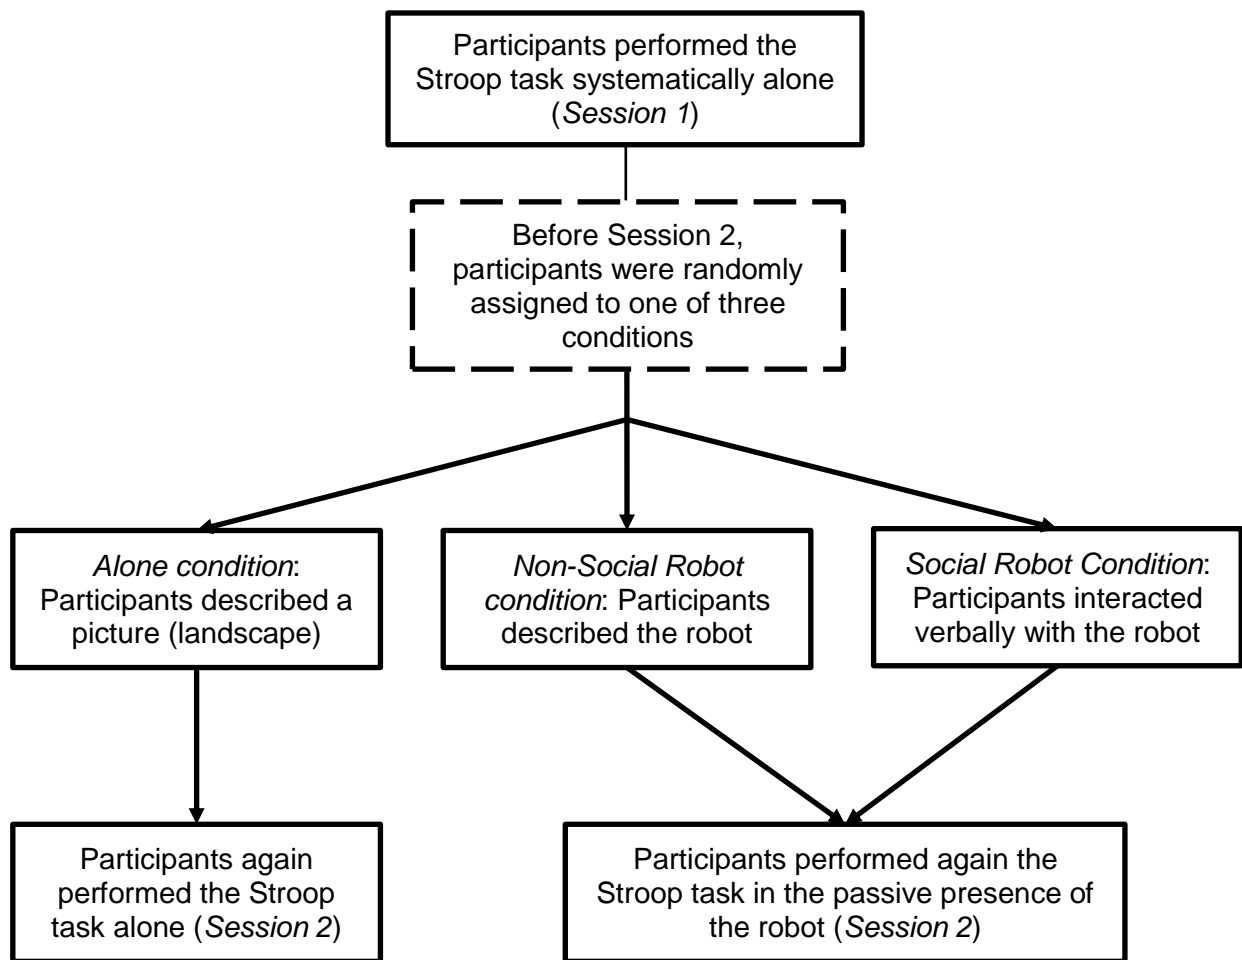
Participants performed the Stroop task systematically alone (Session 1)

Before Session 2, participants were randomly assigned to one of three conditions

Alone condition: Participants described a picture (landscape)

Non-Social Robot condition: Participants described the robot

Social Robot Condition: Participants interacted verbally with the robot

Participants again performed the Stroop task alone (Session 2)

Participants performed again the Stroop task in the passive presence of the robot (Session 2)